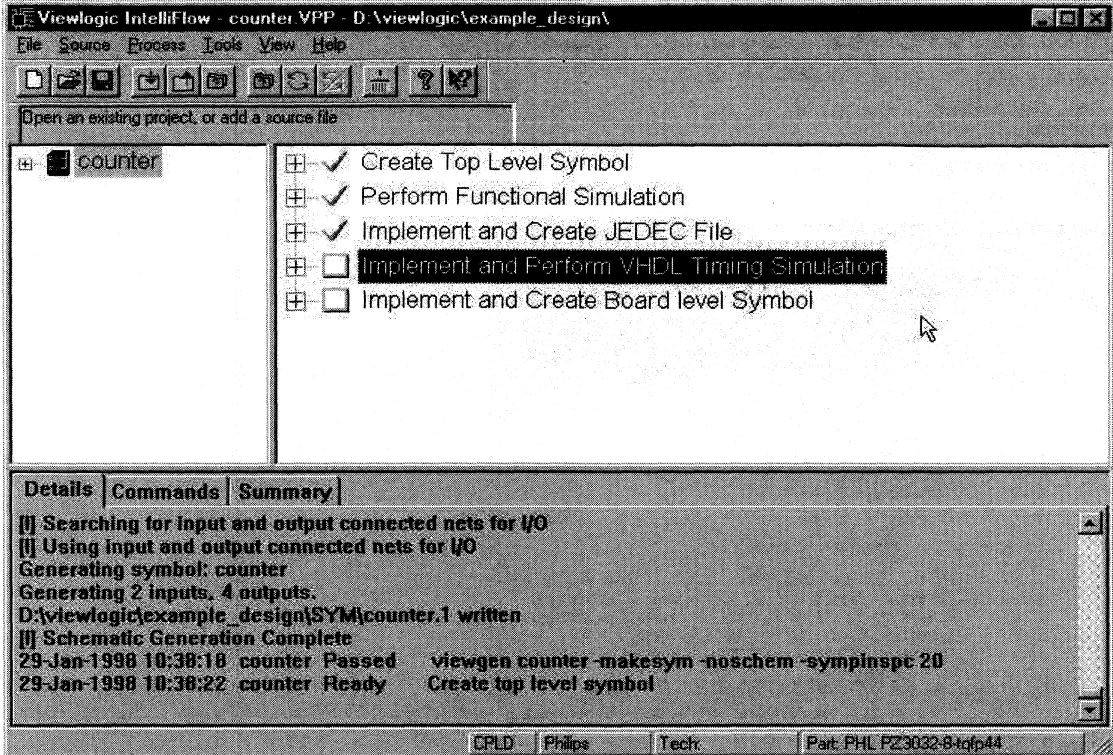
Viewlogic IntelliFlow - counter.VPP - D:\viewlogic\example_design\

File Source Process Tools View Help

Open an existing project, or add a source file

counter

Create Top Level Symbol
Perform Functional Simulation
Implement and Create JEDEC File
Implement and Perform VHDL Timing Simulation
Implement and Create Board level Symbol

Details | Commands | Summary

[I] Searching for input and output connected nets for I/O
[I] Using input and output connected nets for I/O
Generating symbol: counter
Generating 2 inputs, 4 outputs.
D:\viewlogic\example_design\SYM\counter.1 written
[I] Schematic Generation Complete
29-Jan-1998 10:38:18 counter Passed viewgen counter -makesym -noschem -sympinspc 20
29-Jan-1998 10:38:22 counter Ready Create top level symbol

CPLD | Philips | Tech: | Part: PHL PZ3032-8-tqfp44